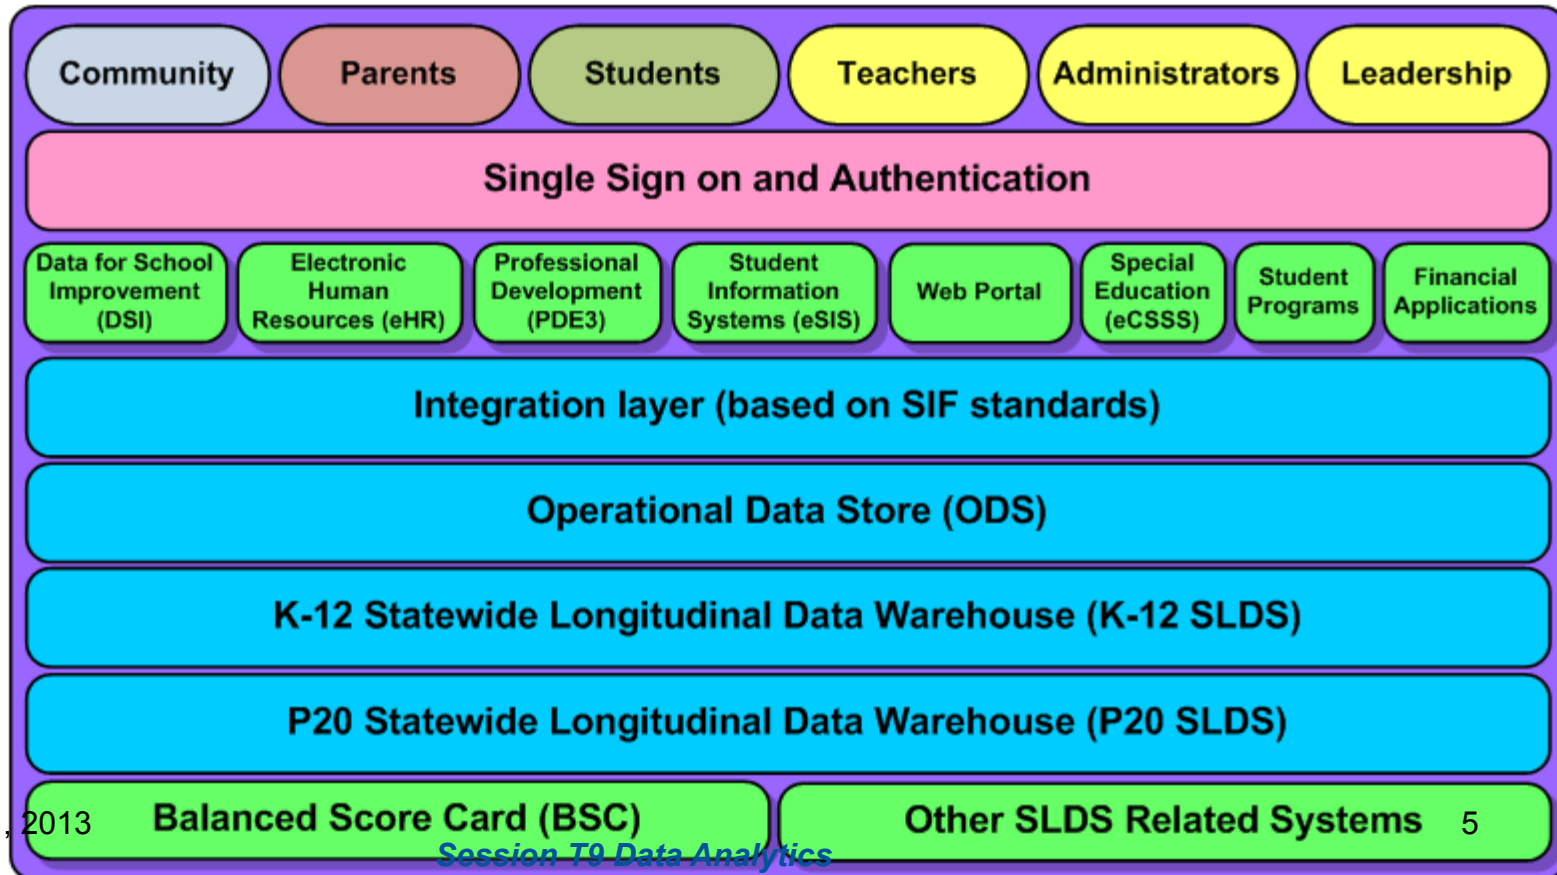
Community
Parents
Students
Teachers
Administrators
Leadership

Single Sign on and Authentication

Data for School Improvement (DSI)
Electronic Human Resources (eHR)
Professional Development (PDE3)
Student Information Systems (eSIS)
Web Portal
Special Education (eCSSS)
Student Programs
Financial Applications

Integration layer (based on SIF standards)

Operational Data Store (ODS)

K-12 Statewide Longitudinal Data Warehouse (K-12 SLDS)

P20 Statewide Longitudinal Data Warehouse (P20 SLDS)

, 2013
Balanced Score Card (BSC)
Other SLDS Related Systems
5
Session T9 Data Analytics